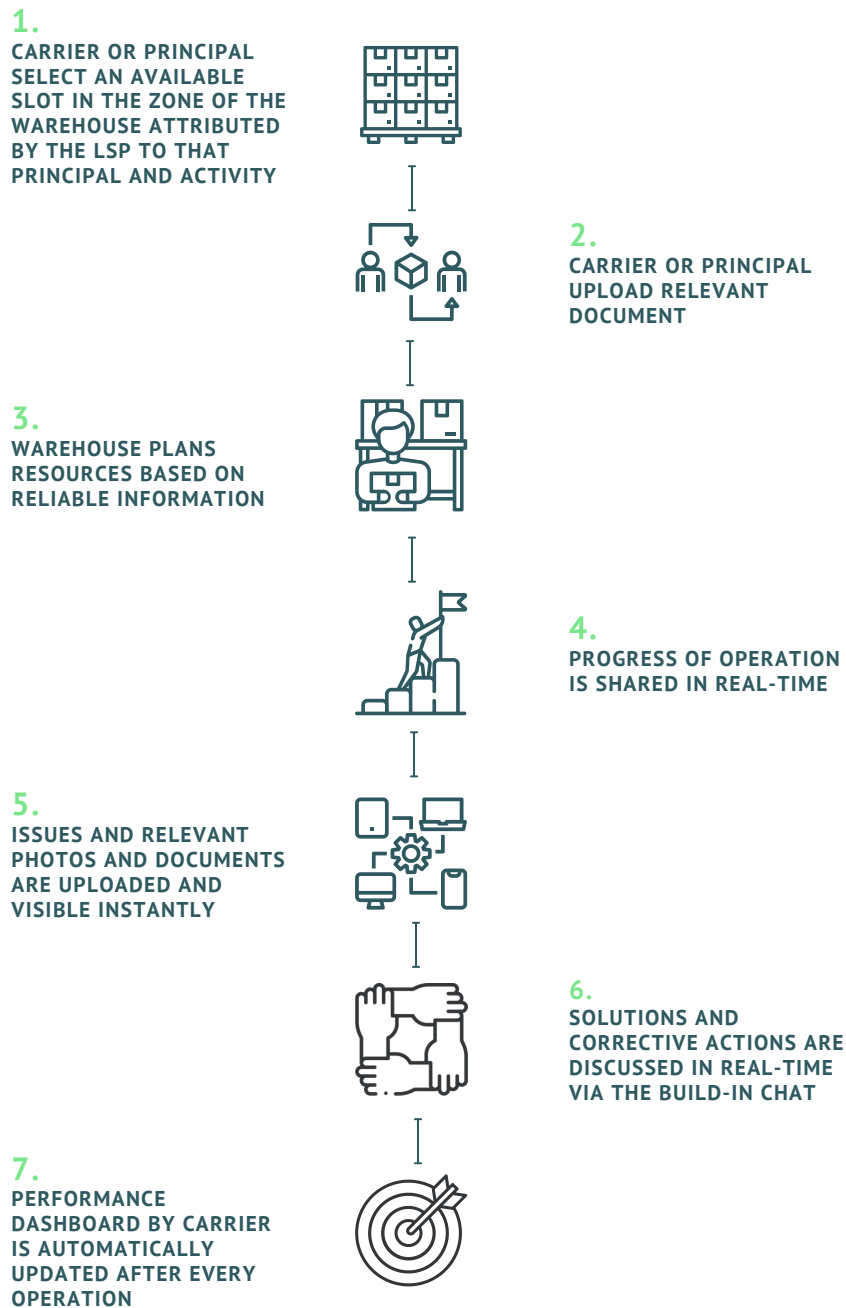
1.
CARRIER OR PRINCIPAL SELECT AN AVAILABLE SLOT IN THE ZONE OF THE WAREHOUSE ATTRIBUTED BY THE LSP TO THAT PRINCIPAL AND ACTIVITY

2.
CARRIER OR PRINCIPAL UPLOAD RELEVANT DOCUMENT

3.
WAREHOUSE PLANS RESOURCES BASED ON RELIABLE INFORMATION

4.
PROGRESS OF OPERATION IS SHARED IN REAL-TIME

5.
ISSUES AND RELEVANT PHOTOS AND DOCUMENTS ARE UPLOADED AND VISIBLE INSTANTLY

6.
SOLUTIONS AND CORRECTIVE ACTIONS ARE DISCUSSED IN REAL-TIME VIA THE BUILD-IN CHAT

7.
PERFORMANCE DASHBOARD BY CARRIER IS AUTOMATICALLY UPDATED AFTER EVERY OPERATION